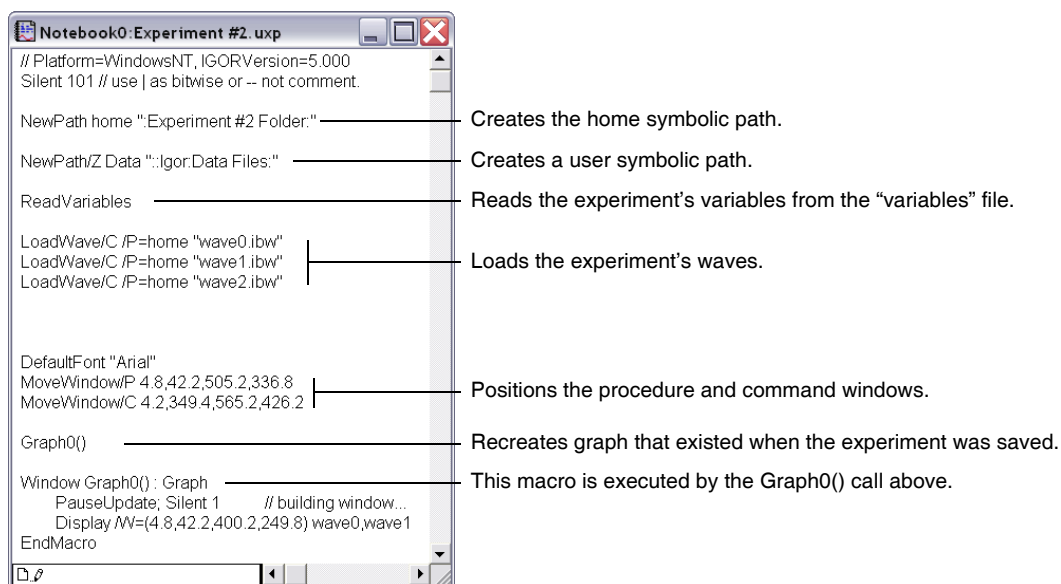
Notebook0:Experiment #2.uxp

// Platform=WindowsNT, IGORVersion=5.000
Silent 101 // use | as bitwise or -- not comment.

NewPath home ":Experiment #2 Folder:"

NewPath/Z Data "::Igor:Data Files:"

ReadVariables

LoadWave/C /P=home "wave0.ibw"
LoadWave/C /P=home "wave1.ibw"
LoadWave/C /P=home "wave2.ibw"

DefaultFont "Arial"
MoveWindow/P 4.8,42.2,505.2,336.8
MoveWindow/C 4.2,349.4,565.2,426.2

Graph0()

Window Graph0() : Graph
PauseUpdate; Silent 1 // building window...
Display /W=(4.8,42.2,400.2,249.8) wave0,wave1
EndMacro

Creates the home symbolic path.

Creates a user symbolic path.

Reads the experiment's variables from the "variables" file.

Loads the experiment's waves.

Positions the procedure and command windows.

Recreates graph that existed when the experiment was saved.

This macro is executed by the Graph0() call above.